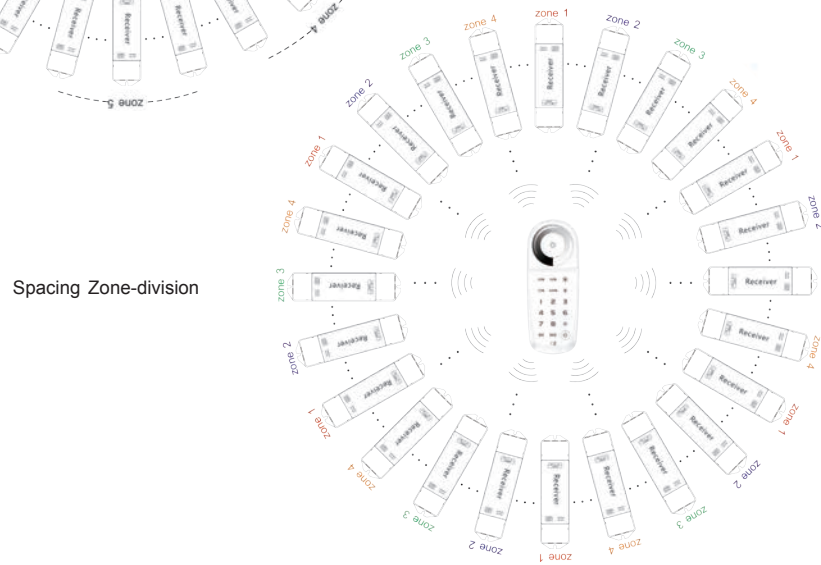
zone 5

zone 4

Spacing Zone-division

zone 1

zone 2

zone 3

zone 4

zone 1

zone 4

zone 2

zone 1

zone 2

zone 3

zone 4

zone 3

zone 2

zone 4

zone 1

zone 1

zone 4

zone 3

zone 2

zone 1

zone 4

zone 3

zone 2

zone 3

zone 4

zone 1

zone 2

Receiver